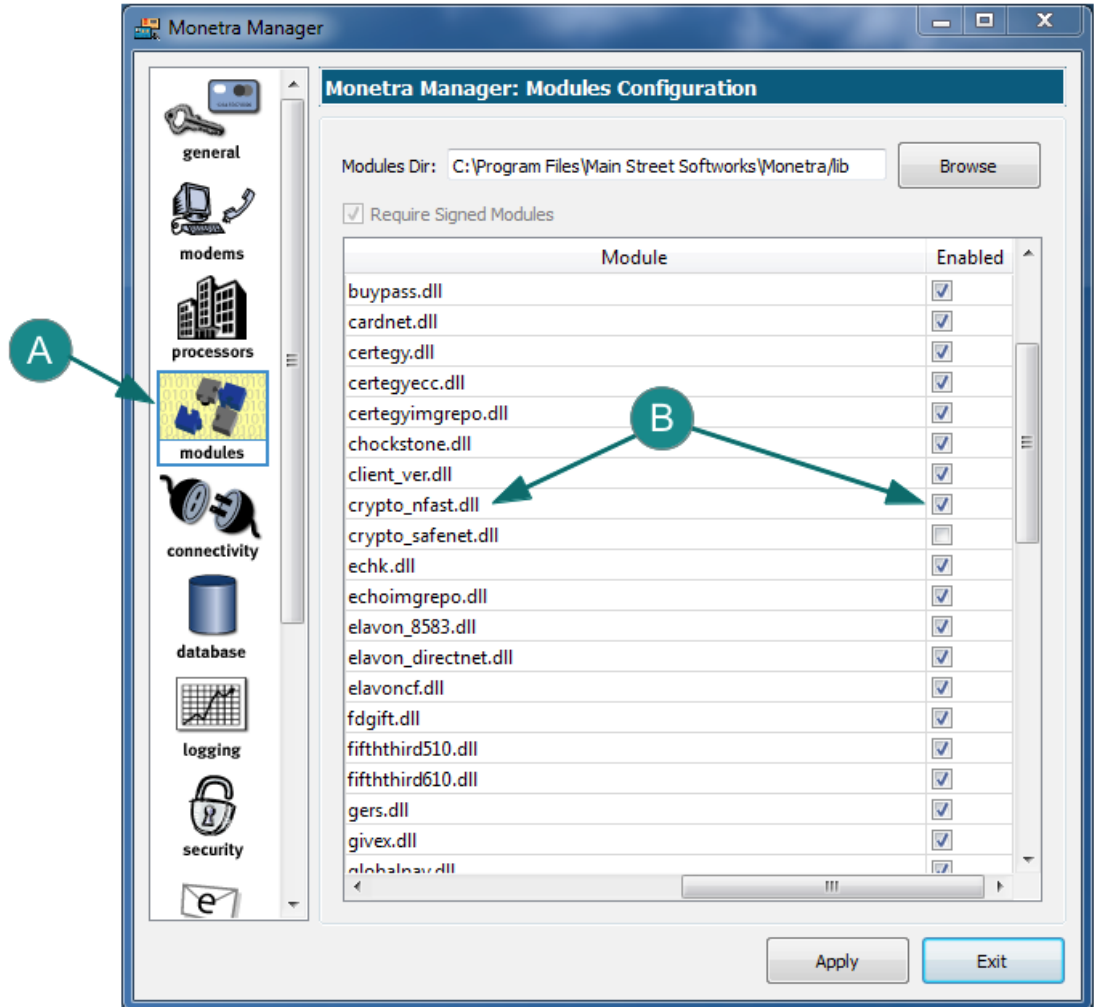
Monetra Manager

general

modems

processors

modules

connectivity

database

logging

security

A

Monetra Manager: Modules Configuration

Modules Dir: C:\Program Files\Main Street Softworks\Monetra/lib

Browse

Require Signed Modules

| Module | Enabled |
|---|---|
| buypass.dll | ☑ |
| cardnet.dll | ☑ |
| certegy.dll | ☑ |
| certegyecc.dll | ☑ |
| certegyimgrepo.dll | ☑ |
| chockstone.dll | ☑ |
| client_ver.dll | ☑ |
| crypto_nfast.dll | ☑ |
| crypto_safenet.dll | ☐ |
| echk.dll | ☑ |
| echoimgrepo.dll | ☑ |
| elavon_8583.dll | ☑ |
| elavon_directnet.dll | ☑ |
| elavoncf.dll | ☑ |
| fdgift.dll | ☑ |
| fifththird510.dll | ☑ |
| fifththird610.dll | ☑ |
| gers.dll | ☑ |
| givex.dll | ☑ |
| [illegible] | ☑ |

B

Apply

Exit